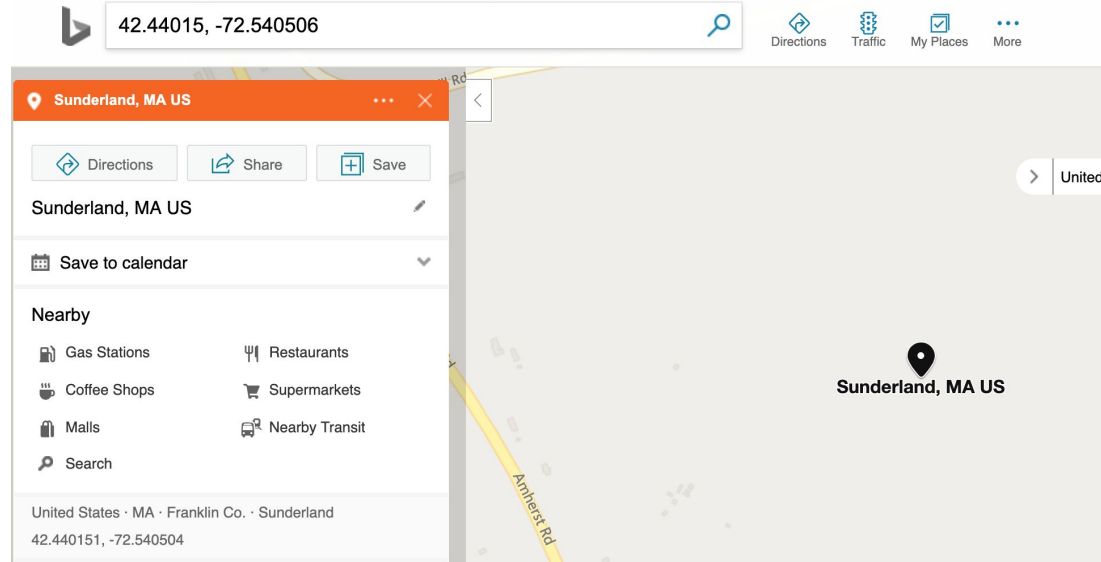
42.44015, -72.540506

Directions Traffic My Places More

Sunderland, MA US

Directions Share Save

Sunderland, MA US

Save to calendar

Nearby

Gas Stations
Restaurants
Coffee Shops
Supermarkets
Malls
Nearby Transit
Search

United States · MA · Franklin Co. · Sunderland
42.440151, -72.540504

Unitec

Sunderland, MA US

Amherst Rd

ll Rd